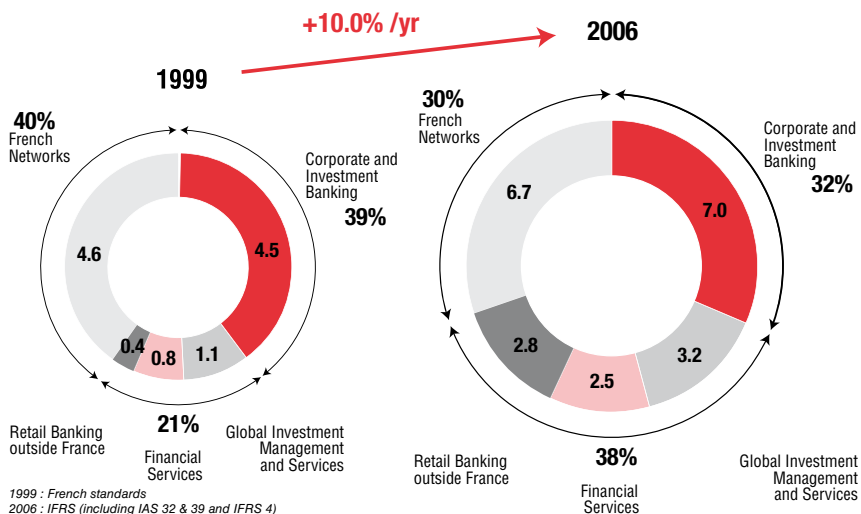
+10.0% /yr

1999

2006

40%
French Networks

Corporate and Investment Banking
39%

4.6
4.5
0.4
0.8
1.1

21%

Retail Banking outside France

Financial Services

Global Investment Management and Services

30%
French Networks

Corporate and Investment Banking
32%

6.7
7.0
2.8
2.5
3.2

38%

Retail Banking outside France

Financial Services

Global Investment Management and Services

1999 : French standards
2006 : IFRS (including IAS 32 & 39 and IFRS 4)